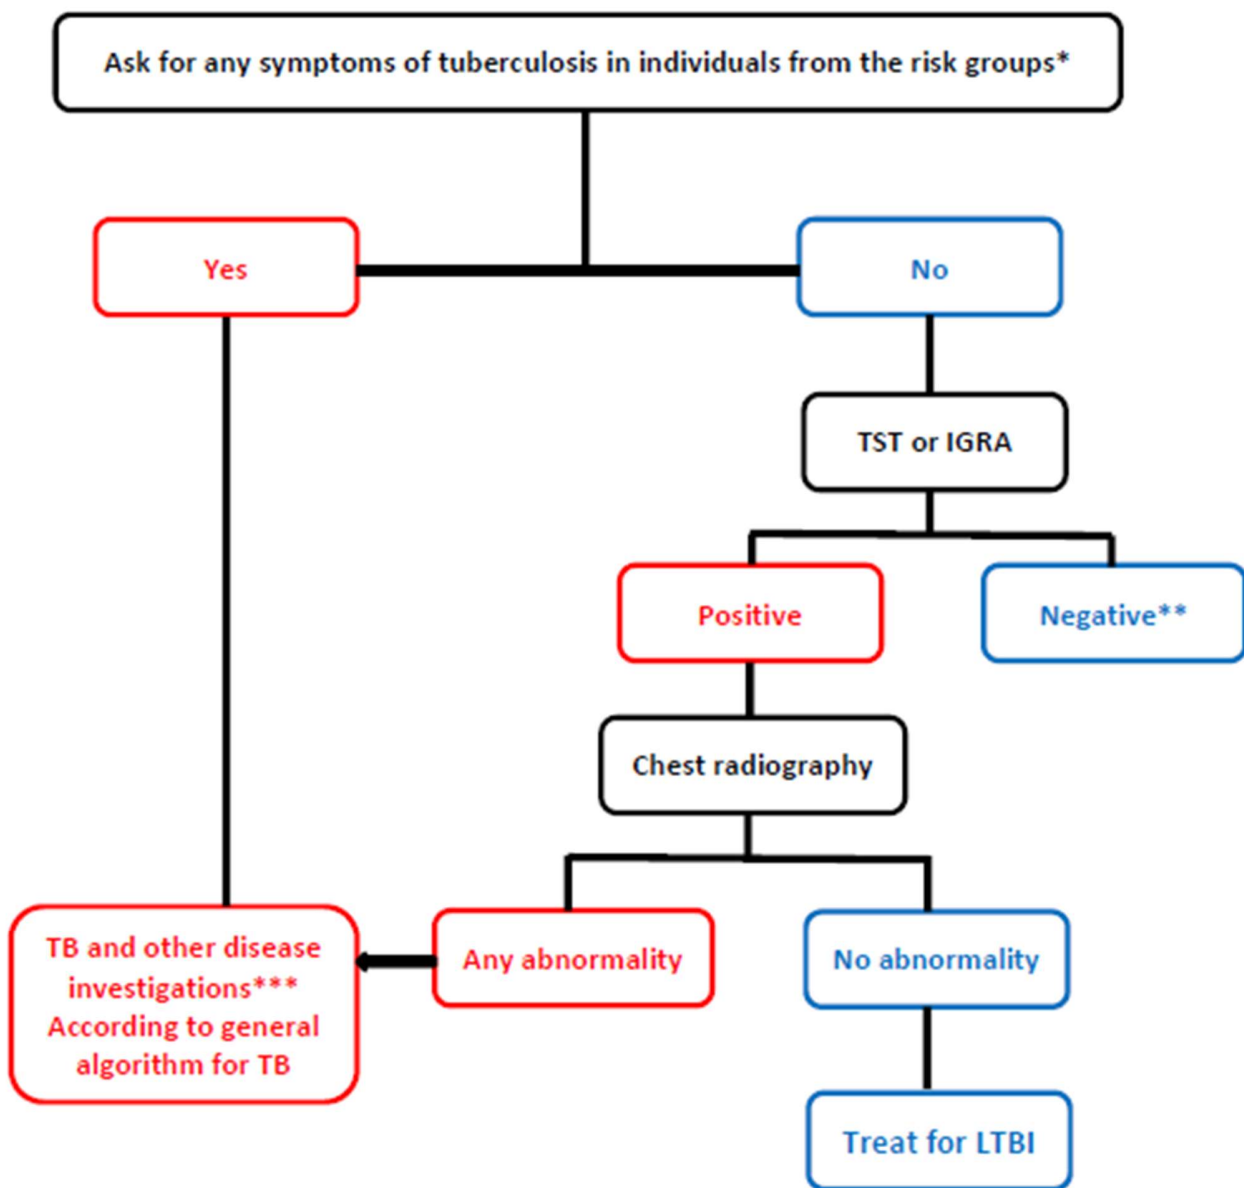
Ask for any symptoms of tuberculosis in individuals from the risk groups*

Yes

No

TST or IGRA

Positive

Negative**

Chest radiography

TB and other disease investigations*** According to general algorithm for TB

Any abnormality

No abnormality

Treat for LTBI